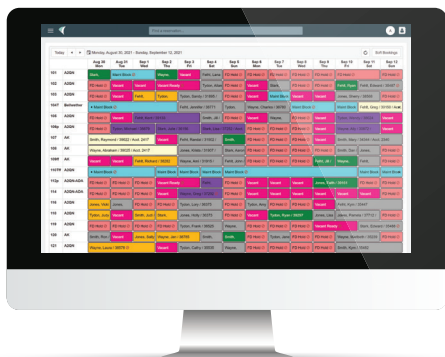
Today

Monday, August 30, 2021 - Sunday, September 12, 2021

Sort Bookings

| | | Aug 30 Mon | Aug 31 Tue | Sep 1 Wed | Sep 2 Thu | Sep 3 Fri | Sep 4 Sat | Sep 5 Sun | Sep 6 Mon | Sep 7 Tue | Sep 8 Wed | Sep 9 Thu | Sep 10 Fri | Sep 11 Sat | Sep 12 Sun |
|---|---|---|---|---|---|---|---|---|---|---|---|---|---|---|---|
| 101 | A2QN | | | | | | | | | | | | | | |
| 102 | A2QN | | | | | | | | | | | | | | |
| 103 | A2QN | | | | | | | | | | | | | | |
| 104 | A2QN | | | | | | | | | | | | | | |
| 1047 | Bellwether | | | | | | | | | | | | | | |
| 105 | A2QN | | | | | | | | | | | | | | |
| 106a | A2QN | | | | | | | | | | | | | | |
| 107 | A4 | | | | | | | | | | | | | | |
| 108 | A2QN | | | | | | | | | | | | | | |
| 1088 | A4 | | | | | | | | | | | | | | |
| 1107B | A2QN | | | | | | | | | | | | | | |
| 112a | A2QN/ADA | | | | | | | | | | | | | | |
| 114 | A2QN/ADA | | | | | | | | | | | | | | |
| 115 | A2QN | | | | | | | | | | | | | | |
| 116 | A2QN | | | | | | | | | | | | | | |
| 117 | A2QN | | | | | | | | | | | | | | |
| 118 | A2QN | | | | | | | | | | | | | | |
| 119 | A2QN | | | | | | | | | | | | | | |
| 120 | A2QN | | | | | | | | | | | | | | |
| 121 | A2QN | | | | | | | | | | | | | | |

Short | Vacant | Maint Block | Vacant Ready | PD Hold | Tyson, Alan | Fahl, Lena | Tyson, Sandy / 10083 | Vacant | Wayne, Chester / 98305 | Fahl, Jennifer / 30171 | Smith, Raymond / 36625 | Wayne, Abraham / 36025 | Fahl, Richard / 35282 | Tyson, Judy | Smith, Holly | Jones, Patricia | Wayne, Laura / 39579